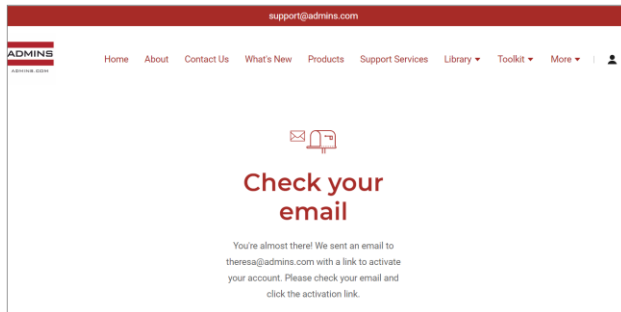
support@admins.com

ADMINS
ADMINS.COM

Home About Contact Us What's New Products Support Services Library ▾ Toolkit ▾ More ▾

Check your email

You're almost there! We sent an email to theresa@admins.com with a link to activate your account. Please check your email and click the activation link.